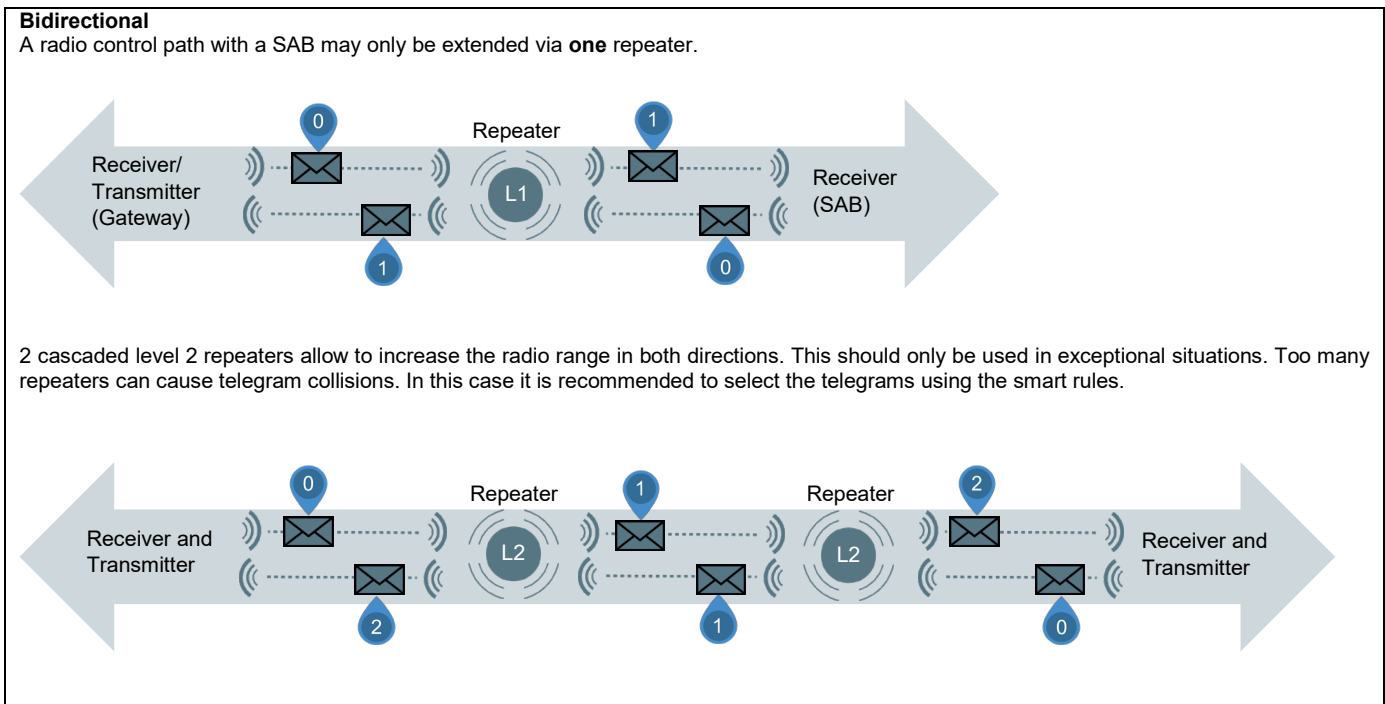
**Bidirectional**
A radio control path with a SAB may only be extended via **one** repeater.

0
Repeater
1
Receiver/ Transmitter (Gateway)
L1
Receiver (SAB)
1
0

2 cascaded level 2 repeaters allow to increase the radio range in both directions. This should only be used in exceptional situations. Too many repeaters can cause telegram collisions. In this case it is recommended to select the telegrams using the smart rules.

0
Repeater
1
Repeater
2
Receiver and Transmitter
L2
L2
Receiver and Transmitter
2
1
0